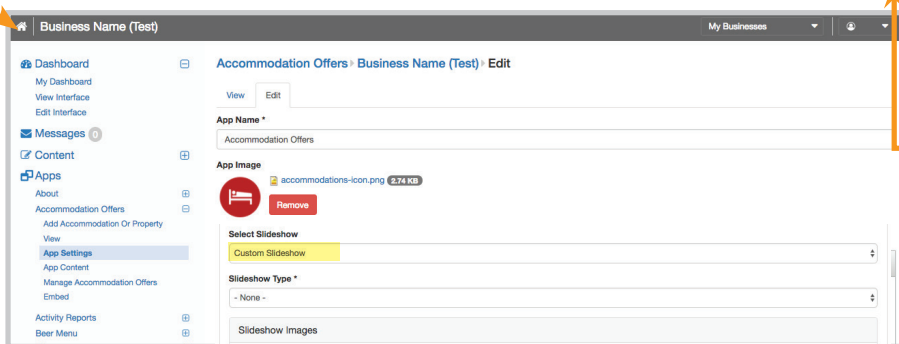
Business Name (Test)

My Businesses

Dashboard
My Dashboard
View Interface
Edit Interface
Messages 0
Content
Apps
About
Accommodation Offers
Add Accommodation Or Property
View
App Settings
App Content
Manage Accommodation Offers
Embed
Activity Reports
Beer Menu

Accommodation Offers ▸ Business Name (Test) ▸ Edit

View | Edit

App Name *
Accommodation Offers

App Image
accommodations-icon.png 2.74 KB
Remove

Select Slideshow
Custom Slideshow

Slideshow Type *
- None -

Slideshow Images